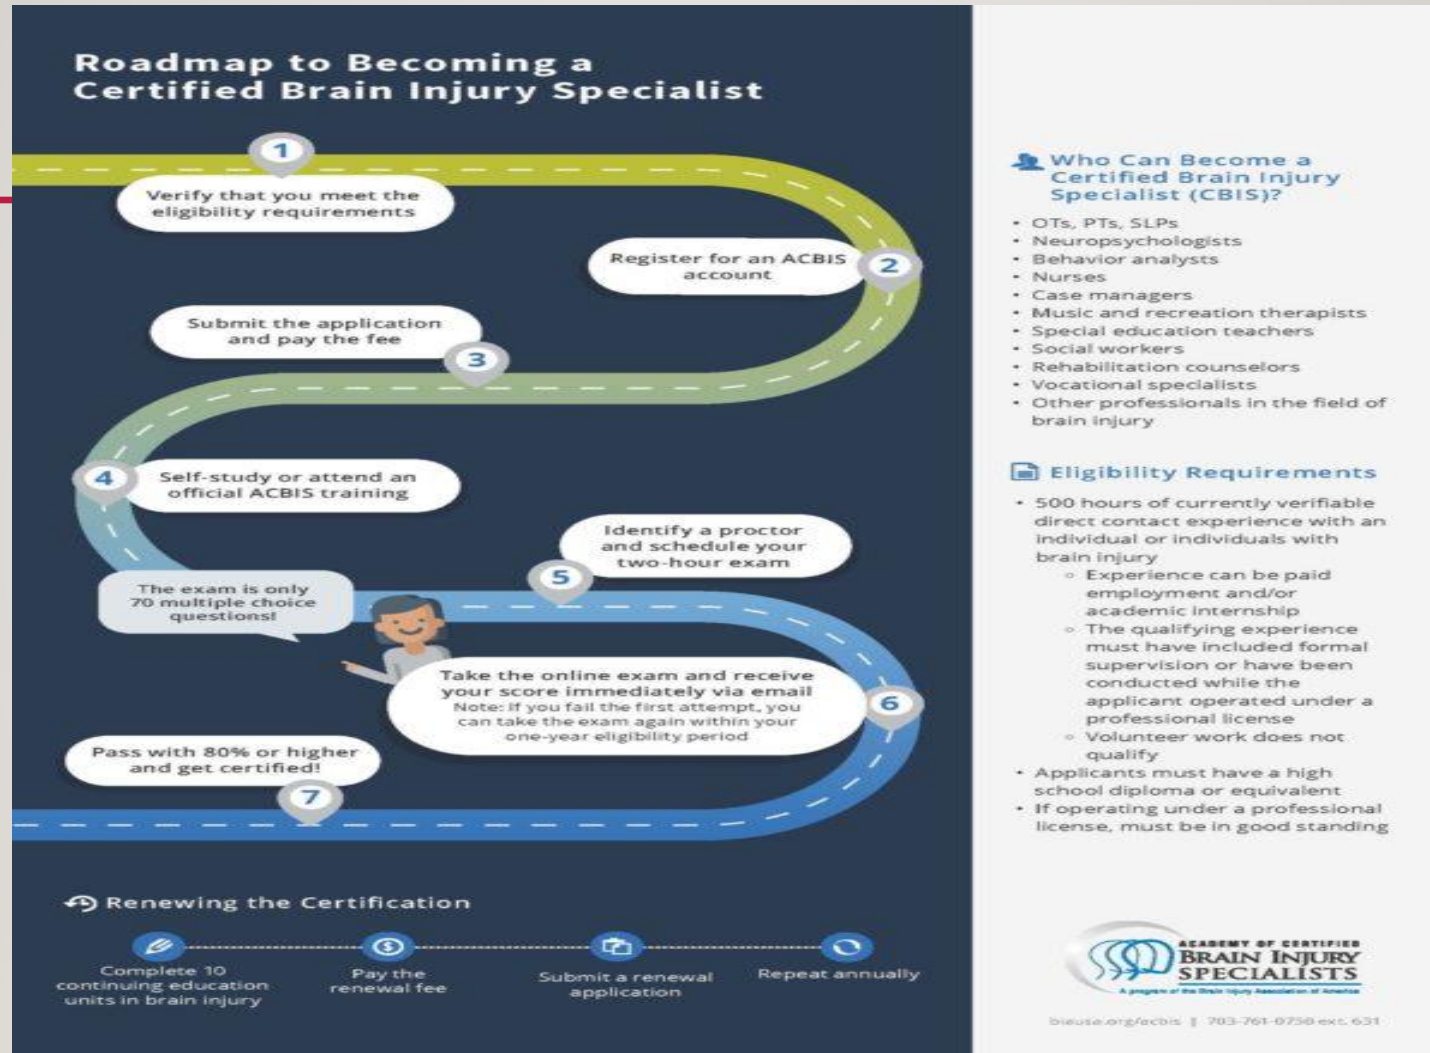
Roadmap to Becoming a Certified Brain Injury Specialist

1
Verify that you meet the eligibility requirements

Register for an ACBIS account
2

Submit the application and pay the fee
3

4
Self-study or attend an official ACBIS training

Identify a proctor and schedule your two-hour exam
5

The exam is only 70 multiple choice questions!

Take the online exam and receive your score immediately via email
Note: If you fail the first attempt, you can take the exam again within your one-year eligibility period
6

Pass with 80% or higher and get certified!
7

Renewing the Certification

Complete 10 continuing education units in brain injury

Pay the renewal fee

Submit a renewal application

Repeat annually

Who Can Become a Certified Brain Injury Specialist (CBIS)?

• OTs, PTs, SLPs
• Neuropsychologists
• Behavior analysts
• Nurses
• Case managers
• Music and recreation therapists
• Special education teachers
• Social workers
• Rehabilitation counselors
• Vocational specialists
• Other professionals in the field of brain injury

Eligibility Requirements

• 500 hours of currently verifiable direct contact experience with an individual or individuals with brain injury
◦ Experience can be paid employment and/or academic internship
◦ The qualifying experience must have included formal supervision or have been conducted while the applicant operated under a professional license
◦ Volunteer work does not qualify
• Applicants must have a high school diploma or equivalent
• If operating under a professional license, must be in good standing

ACADEMY OF CERTIFIED BRAIN INJURY SPECIALISTS
A program of the Brain Injury Association of America

biausa.org/acbis | 703-761-0750 ext. 631